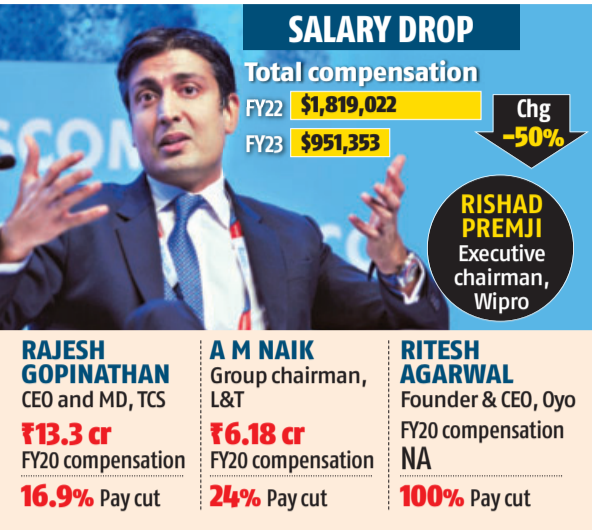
SALARY DROP

Total compensation

FY22 $1,819,022

FY23 $951,353

Chg -50%

RISHAD PREMJI
Executive chairman, Wipro

SCOM

RAJESH GOPINATHAN
CEO and MD, TCS
₹13.3 cr
FY20 compensation
16.9% Pay cut

A M NAIK
Group chairman, L&T
₹6.18 cr
FY20 compensation
24% Pay cut

RITESH AGARWAL
Founder & CEO, Oyo
FY20 compensation
NA
100% Pay cut